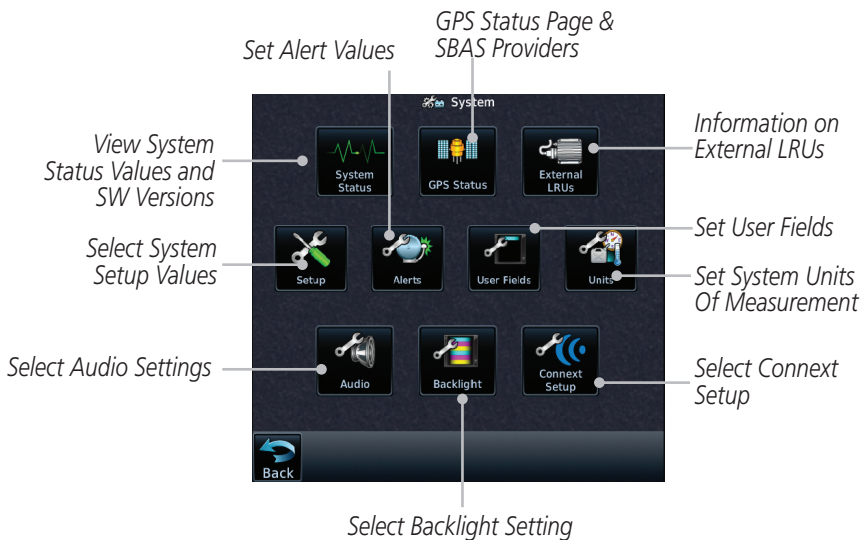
GPS Status Page & SBAS Providers

Set Alert Values

System

View System Status Values and SW Versions

System Status

GPS Status

External LRUs

Information on External LRUs

Select System Setup Values

Setup

Alerts

User Fields

Units

Set User Fields

Set System Units Of Measurement

Select Audio Settings

Audio

Backlight

Connext Setup

Select Connext Setup

Back

Select Backlight Setting